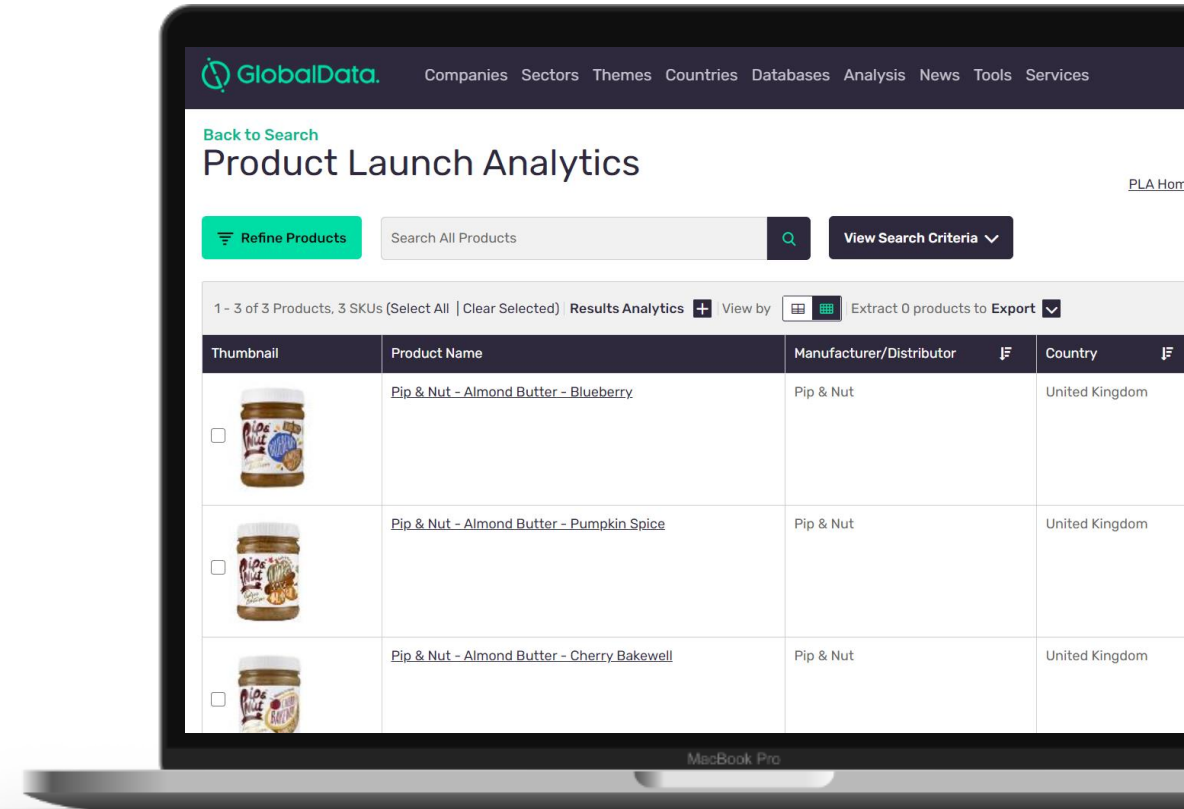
GlobalData. Companies Sectors Themes Countries Databases Analysis News Tools Services

Back to Search

Product Launch Analytics

PLA Hom

Refine Products

Search All Products

View Search Criteria

1 - 3 of 3 Products, 3 SKUs (Select All | Clear Selected) Results Analytics View by Extract 0 products to Export

| Thumbnail | Product Name | Manufacturer/Distributor | Country |
|---|---|---|---|
| | Pip & Nut - Almond Butter - Blueberry | Pip & Nut | United Kingdom |
| | Pip & Nut - Almond Butter - Pumpkin Spice | Pip & Nut | United Kingdom |
| | Pip & Nut - Almond Butter - Cherry Bakewell | Pip & Nut | United Kingdom |

MacBook Pro